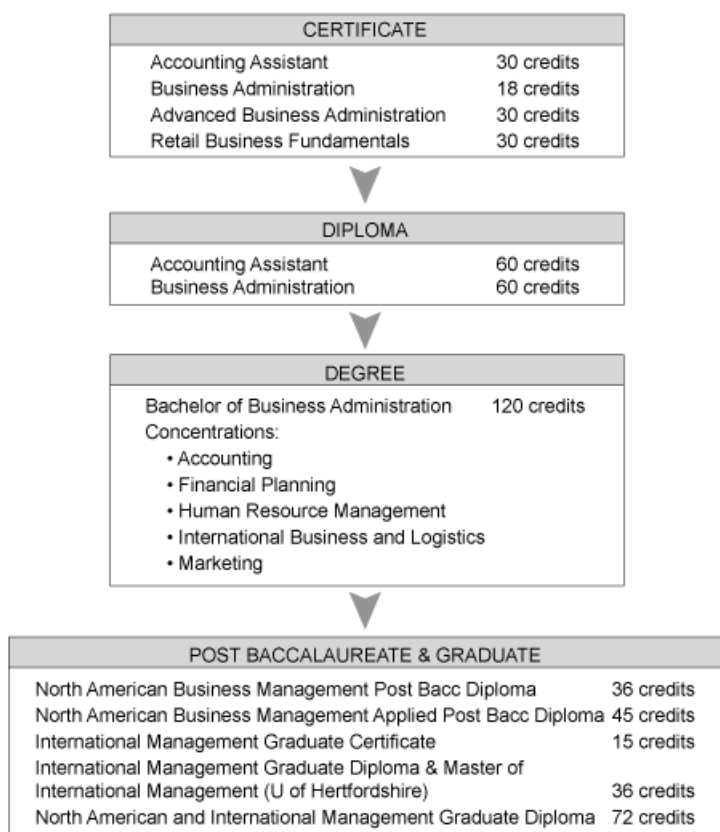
CERTIFICATE

| | |
|---|---|
| Accounting Assistant | 30 credits |
| Business Administration | 18 credits |
| Advanced Business Administration | 30 credits |
| Retail Business Fundamentals | 30 credits |

DIPLOMA

| | |
|---|---|
| Accounting Assistant | 60 credits |
| Business Administration | 60 credits |

DEGREE

Bachelor of Business Administration 120 credits
Concentrations:
• Accounting
• Financial Planning
• Human Resource Management
• International Business and Logistics
• Marketing

POST BACCALAUREATE & GRADUATE

| | |
|---|---|
| North American Business Management Post Bacc Diploma | 36 credits |
| North American Business Management Applied Post Bacc Diploma | 45 credits |
| International Management Graduate Certificate | 15 credits |
| International Management Graduate Diploma & Master of International Management (U of Hertfordshire) | 36 credits |
| North American and International Management Graduate Diploma | 72 credits |